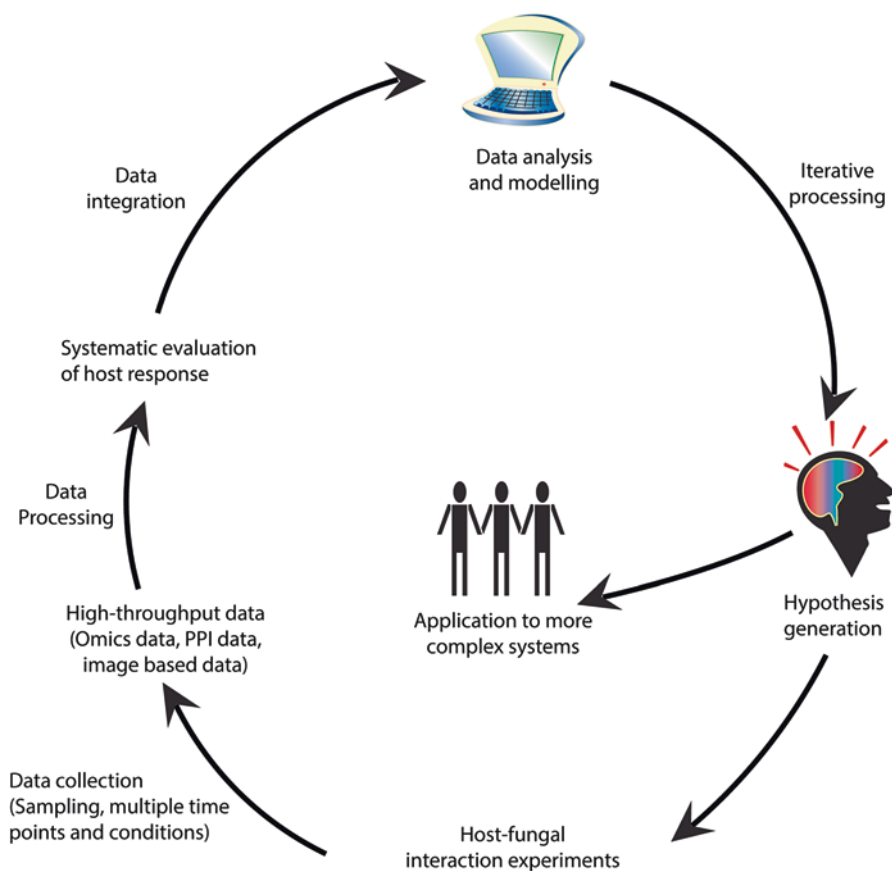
Data analysis and modelling

Iterative processing

Data integration

Systematic evaluation of host response

Data Processing

Application to more complex systems

Hypothesis generation

High-throughput data (Omics data, PPI data, image based data)

Data collection (Sampling, multiple time points and conditions)

Host-fungal interaction experiments